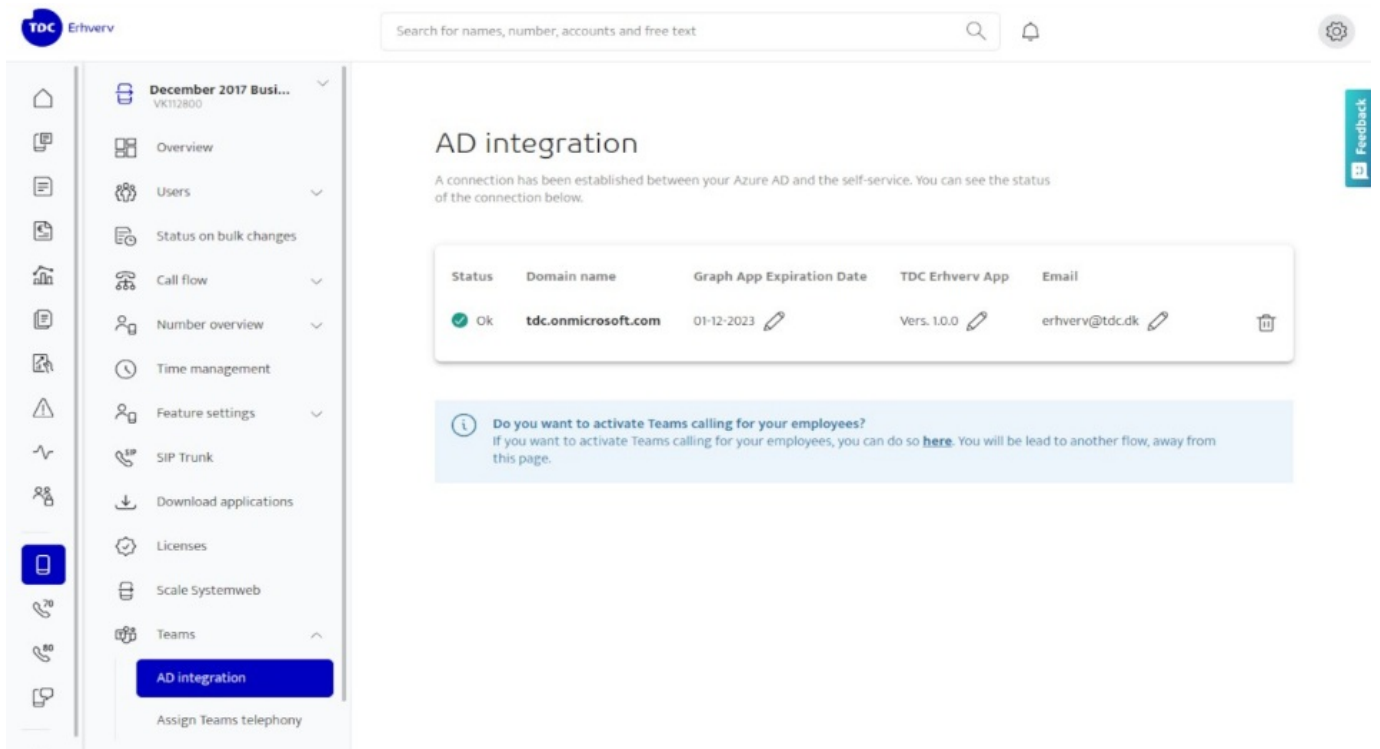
TDC Erhverv

Search for names, number, accounts and free text

Feedback

December 2017 Busi...
VK112800

Overview

Users

Status on bulk changes

Call flow

Number overview

Time management

Feature settings

SIP SIP Trunk

Download applications

Licenses

Scale Systemweb

Teams

AD integration

Assign Teams telephony

70

80

AD integration

A connection has been established between your Azure AD and the self-service. You can see the status of the connection below.

| Status | Domain name | Graph App Expiration Date | TDC Erhverv App | Email |
|---|---|---|---|---|
| Ok | tdc.onmicrosoft.com | 01-12-2023 | Vers. 1.0.0 | erhverv@tdc.dk |

Do you want to activate Teams calling for your employees?
If you want to activate Teams calling for your employees, you can do so here. You will be lead to another flow, away from this page.